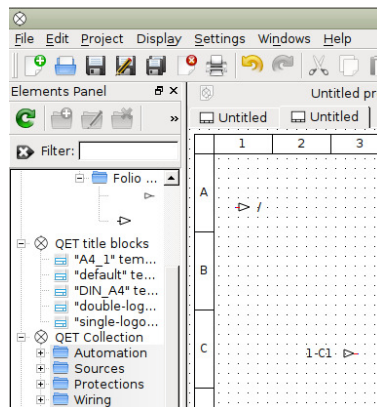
File Edit Project Display Settings Windows Help

Elements Panel

»

Filter:

Folio ...

QET title blocks

"A4_1" tem...

"default" te...

"DIN_A4" te...

"double-logo...

"single-logo...

QET Collection

Automation

Sources

Protections

Wiring

Untitled pr

Untitled

Untitled

1

2

3

A

B

C

1-C1